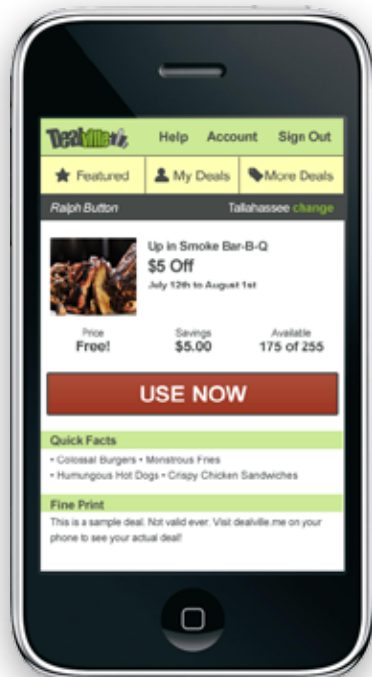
Dealville

Help Account Sign Out

Featured My Deals More Deals

Ralph Button Tallahassee change

Up in Smoke Bar-B-Q
$5 Off
July 12th to August 1st

| Price | Savings | Available |
|---|---|---|
| Free! | $5.00 | 175 of 255 |

USE NOW

Quick Facts

• Colossal Burgers • Monstrous Fries
• Humungous Hot Dogs • Crispy Chicken Sandwiches

Fine Print

This is a sample deal. Not valid ever. Visit dealville.me on your phone to see your actual deal!